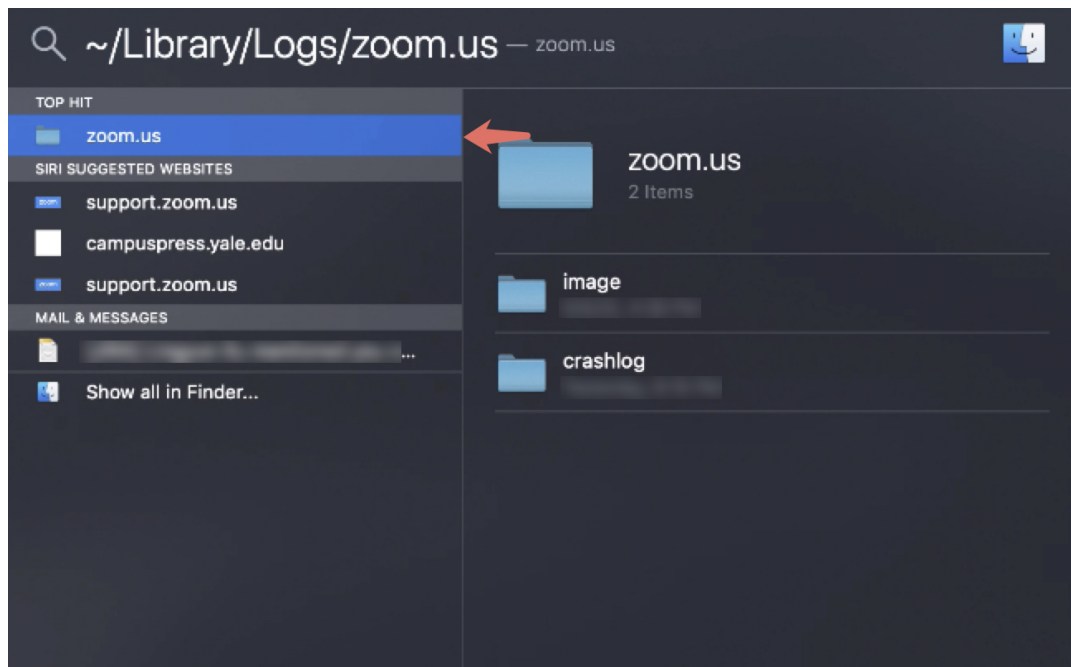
~/Library/Logs/zoom.us — zoom.us

TOP HIT
zoom.us
SIRI SUGGESTED WEBSITES
support.zoom.us
campuspress.yale.edu
support.zoom.us
MAIL & MESSAGES
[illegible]...
Show all in Finder...

zoom.us
2 Items

image
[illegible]

crashlog
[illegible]